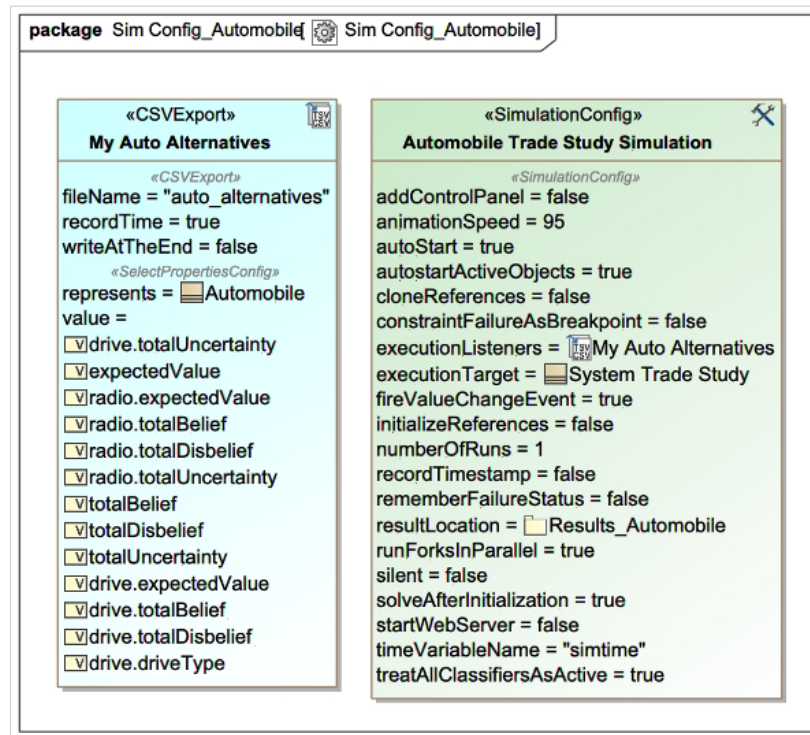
package Sim Config_Automobile[ Sim Config_Automobile]

«CSVExport»
My Auto Alternatives
«CSVExport»
fileName = "auto_alternatives"
recordTime = true
writeAtTheEnd = false
«SelectPropertiesConfig»
represents = Automobile
value =
drive.totalUncertainty
expectedValue
radio.expectedValue
radio.totalBelief
radio.totalDisbelief
radio.totalUncertainty
totalBelief
totalDisbelief
totalUncertainty
drive.expectedValue
drive.totalBelief
drive.totalDisbelief
drive.driveType

«SimulationConfig»
Automobile Trade Study Simulation
«SimulationConfig»
addControlPanel = false
animationSpeed = 95
autoStart = true
autostartActiveObjects = true
cloneReferences = false
constraintFailureAsBreakpoint = false
executionListeners = My Auto Alternatives
executionTarget = System Trade Study
fireValueChangeEvent = true
initializeReferences = false
numberOfRuns = 1
recordTimestamp = false
rememberFailureStatus = false
resultLocation = Results_Automobile
runForksInParallel = true
silent = false
solveAfterInitialization = true
startWebServer = false
timeVariableName = "simtime"
treatAllClassifiersAsActive = true